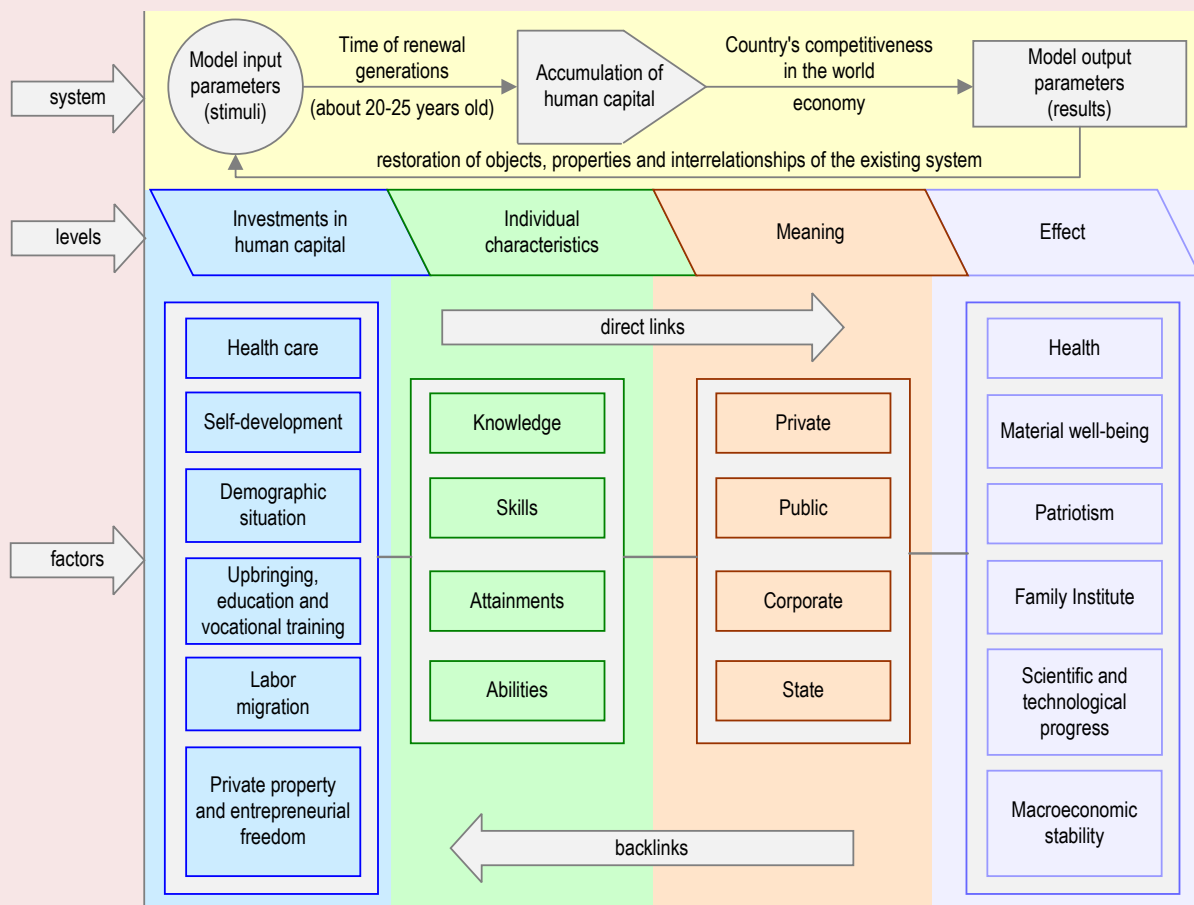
system

Model input parameters (stimuli)

Time of renewal generations

(about 20-25 years old)

Accumulation of human capital

Country's competitiveness in the world economy

Model output parameters (results)

restoration of objects, properties and interrelationships of the existing system

levels

Investments in human capital

Individual characteristics

Meaning

Effect

direct links

Health care

Self-development

Demographic situation

Upbringing, education and vocational training

Labor migration

Private property and entrepreneurial freedom

Knowledge

Skills

Attainments

Abilities

Private

Public

Corporate

State

Health

Material well-being

Patriotism

Family Institute

Scientific and technological progress

Macroeconomic stability

factors

backlinks